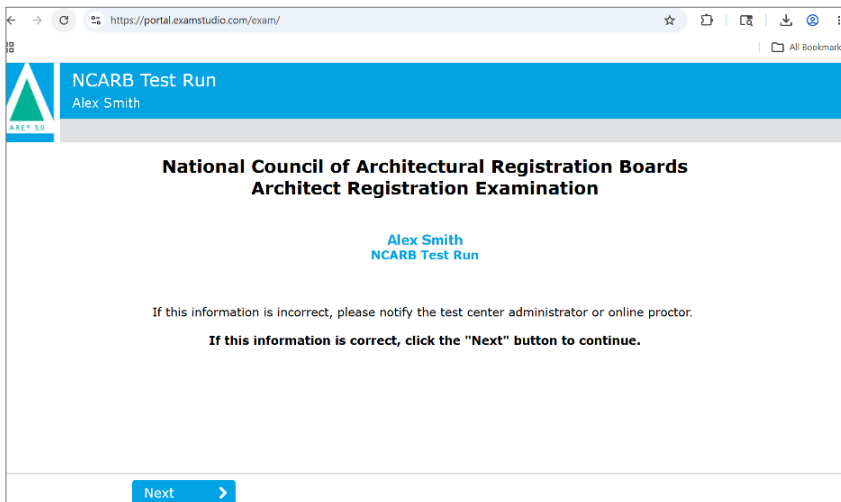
https://portal.examstudio.com/exam/

All Bookmark

ARE® 5.0

NCARB Test Run
Alex Smith

National Council of Architectural Registration Boards
Architect Registration Examination

Alex Smith
NCARB Test Run

If this information is incorrect, please notify the test center administrator or online proctor.

If this information is correct, click the "Next" button to continue.

Next